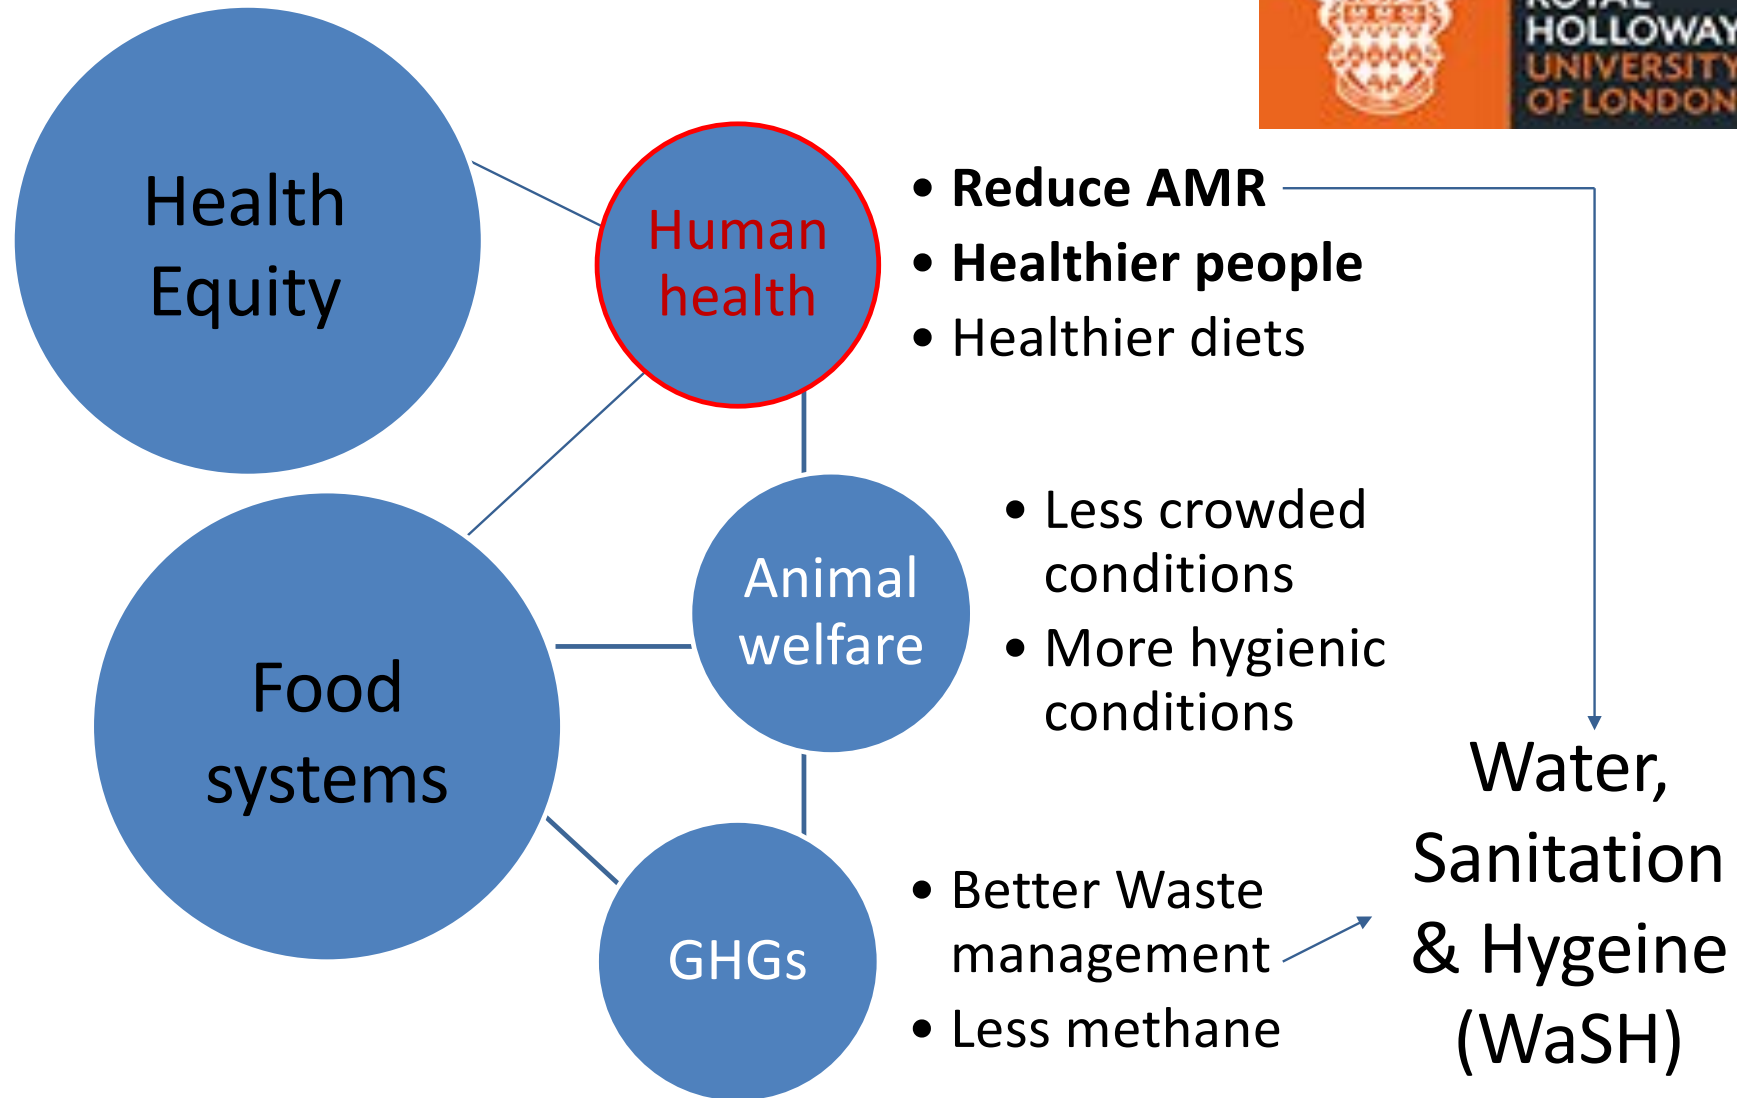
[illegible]
HOLLOWAY
UNIVERSITY
OF LONDON

Health Equity

Human health

• **Reduce AMR**
• **Healthier people**
• Healthier diets

Food systems

Animal welfare

• Less crowded conditions
• More hygienic conditions

GHGs

• Better Waste management
• Less methane

Water, Sanitation & Hygeine (WaSH)